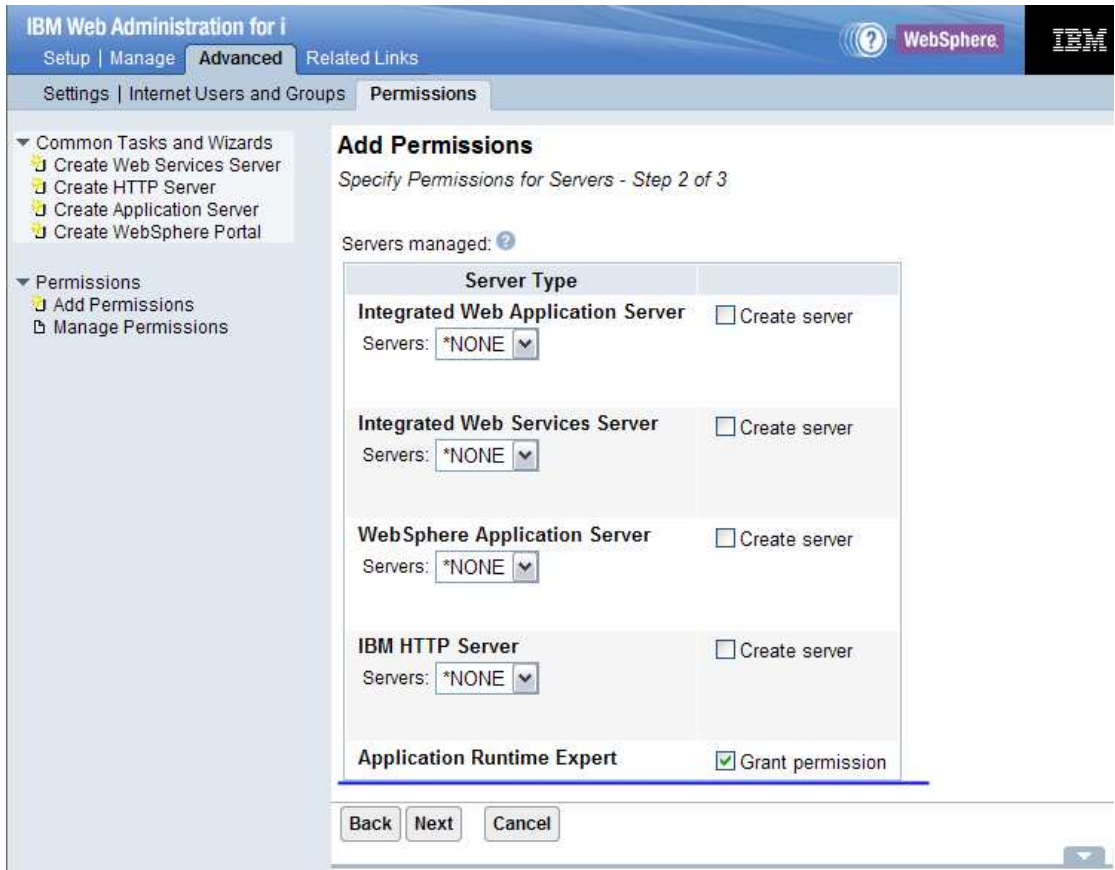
IBM Web Administration for i
Setup | Manage Advanced Related Links
WebSphere IBM
Settings | Internet Users and Groups Permissions

Common Tasks and Wizards
Create Web Services Server
Create HTTP Server
Create Application Server
Create WebSphere Portal

Permissions
Add Permissions
Manage Permissions

Add Permissions
Specify Permissions for Servers - Step 2 of 3

Servers managed:

| Server Type | |
|---|---|
| Integrated Web Application Server<br>Servers: *NONE | Create server |
| Integrated Web Services Server<br>Servers: *NONE | Create server |
| WebSphere Application Server<br>Servers: *NONE | Create server |
| IBM HTTP Server<br>Servers: *NONE | Create server |
| Application Runtime Expert | Grant permission |

Back Next Cancel